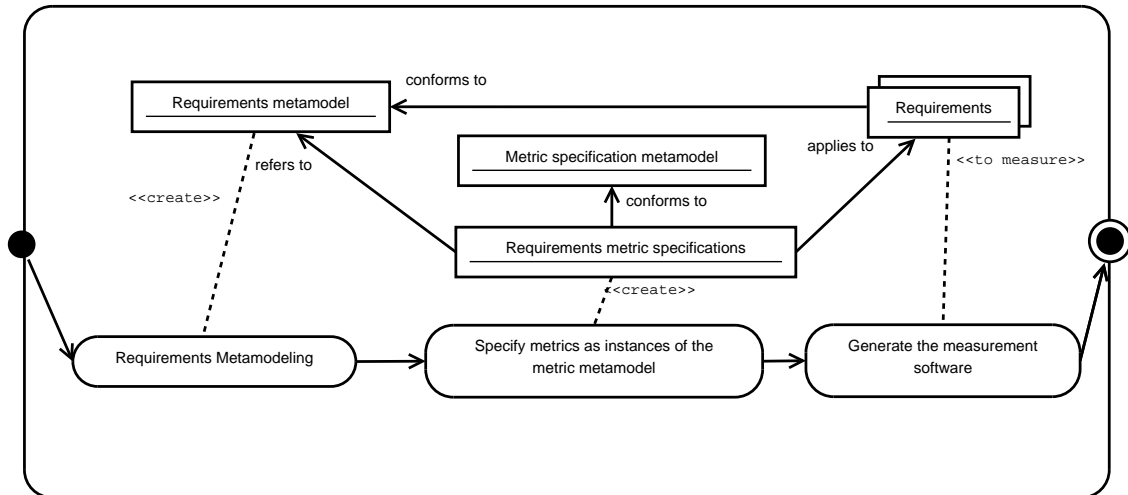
conforms to

Requirements metamodel

Requirements

applies to

refers to

Metric specification metamodel

<<to measure>>

<<create>>

conforms to

Requirements metric specifications

<<create>>

Requirements Metamodeling

Specify metrics as instances of the metric metamodel

Generate the measurement software